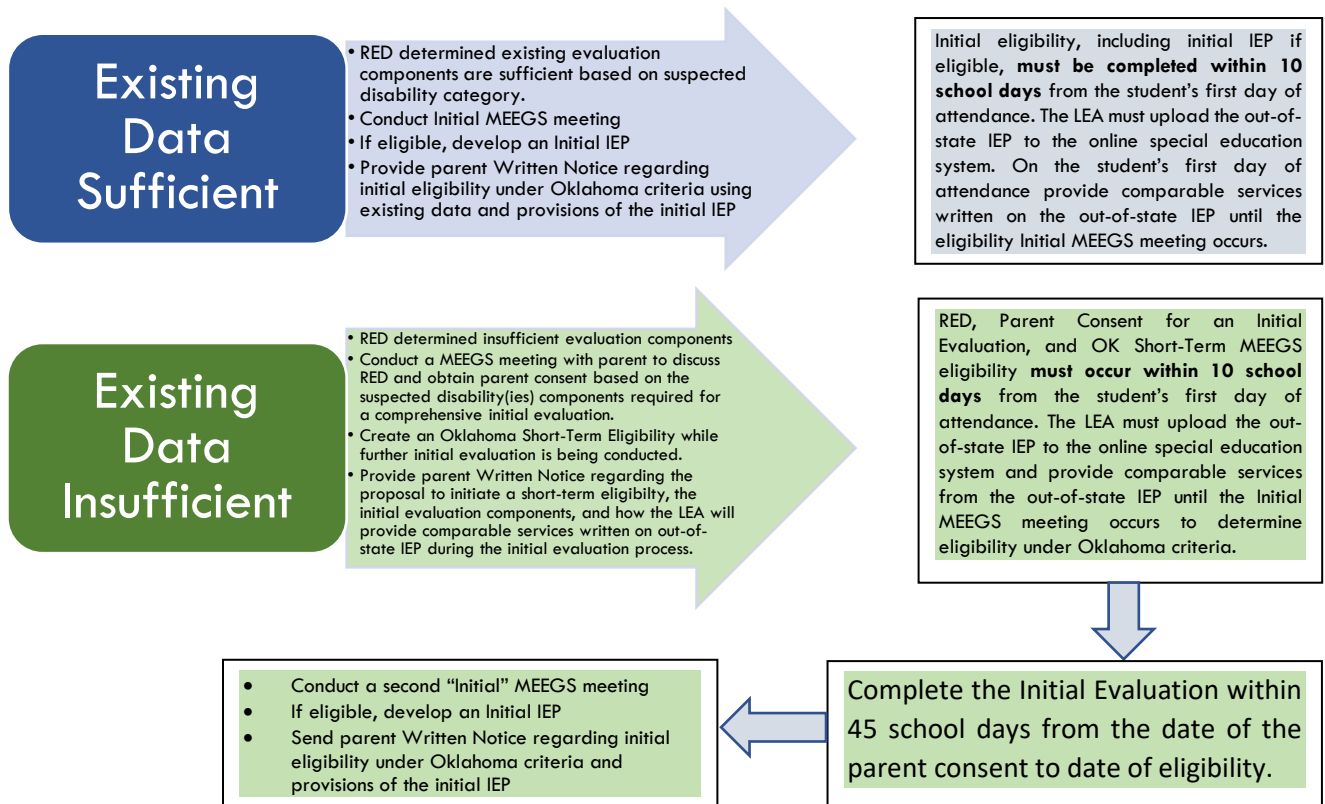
Existing Data Sufficient

• RED determined existing evaluation components are sufficient based on suspected disability category.
• Conduct Initial MEEGS meeting
• If eligible, develop an Initial IEP
• Provide parent Written Notice regarding initial eligibility under Oklahoma criteria using existing data and provisions of the initial IEP

Initial eligibility, including initial IEP if eligible, **must be completed within 10 school days** from the student's first day of attendance. The LEA must upload the out-of-state IEP to the online special education system. On the student's first day of attendance provide comparable services written on the out-of-state IEP until the eligibility Initial MEEGS meeting occurs.

Existing Data Insufficient

• RED determined insufficient evaluation components
• Conduct a MEEGS meeting with parent to discuss RED and obtain parent consent based on the suspected disability(ies) components required for a comprehensive initial evaluation.
• Create an Oklahoma Short-Term Eligibility while further initial evaluation is being conducted.
• Provide parent Written Notice regarding the proposal to initiate a short-term eligibilty, the initial evaluation components, and how the LEA will provide comparable services written on out-of-state IEP during the initial evaluation process.

RED, Parent Consent for an Initial Evaluation, and OK Short-Term MEEGS eligibility **must occur within 10 school days** from the student's first day of attendance. The LEA must upload the out-of-state IEP to the online special education system and provide comparable services from the out-of-state IEP until the Initial MEEGS meeting occurs to determine eligibility under Oklahoma criteria.

Complete the Initial Evaluation within 45 school days from the date of the parent consent to date of eligibility.

• Conduct a second "Initial" MEEGS meeting
• If eligible, develop an Initial IEP
• Send parent Written Notice regarding initial eligibility under Oklahoma criteria and provisions of the initial IEP